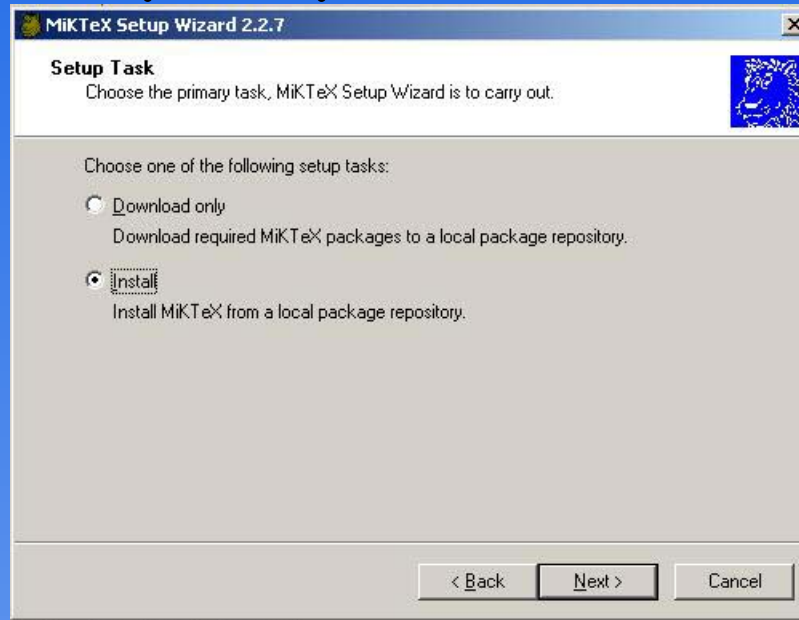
MiKTeX Setup Wizard 2.2.7

Setup Task
Choose the primary task, MiKTeX Setup Wizard is to carry out.

Choose one of the following setup tasks:

Download only
Download required MiKTeX packages to a local package repository.

Install
Install MiKTeX from a local package repository.

< Back
Next >
Cancel